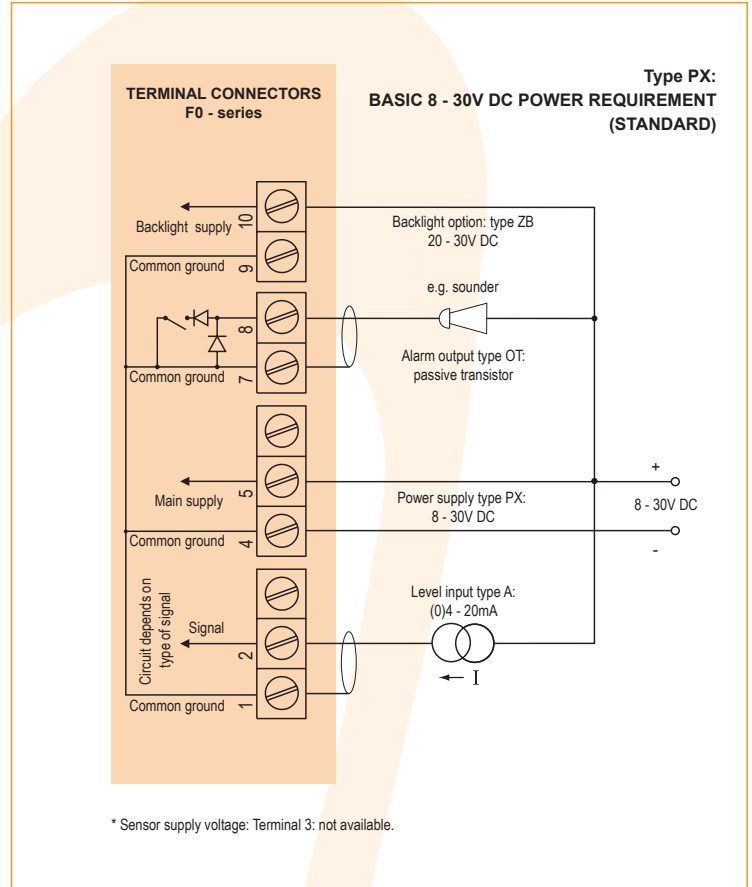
TERMINAL CONNECTORS
F0 - series

Type PX:
BASIC 8 - 30V DC POWER REQUIREMENT
(STANDARD)

Backlight supply
10
Backlight option: type ZB
20 - 30V DC
Common ground
9
e.g. sounder
8
Common ground
7
Alarm output type OT:
passive transistor
+
Main supply
5
Power supply type PX:
8 - 30V DC
8 - 30V DC
Common ground
4
-
Circuit depends on type of signal
Signal
2
Level input type A:
(0)4 - 20mA
I
Common ground
1

* Sensor supply voltage: Terminal 3: not available.